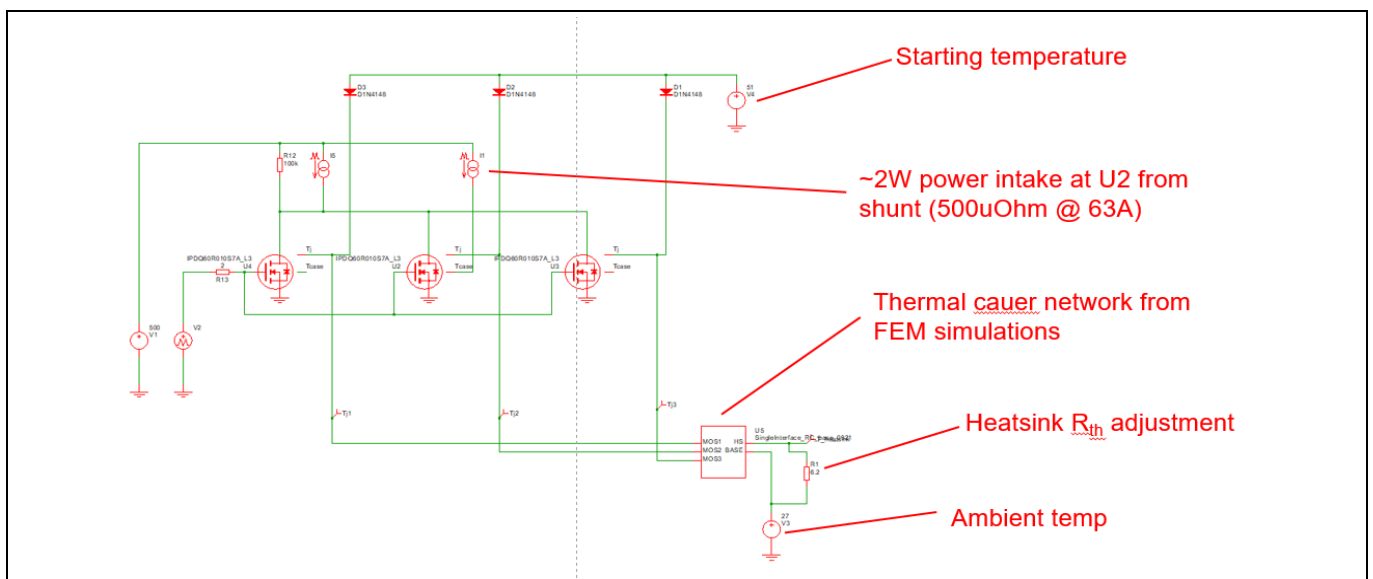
Starting temperature

D3
D1N4148

D2
D1N4148

D1
D1N4148

S1
V4

R12
100k

I6

I1

~2W power intake at U2 from shunt (500uOhm @ 63A)

IPDQ60R010S7A_L3
U4
2
R13

Tj
Tcase

IPDQ60R010S7A_L3
U2

Tj
Tcase

IPDQ60R010S7A_L3
U3

Tj
Tcase

Thermal cauer network from FEM simulations

500
V1

V2

Tj1

Tj2

Tj3

U5
SingleInterface_RC_base_0921

MOS1
MOS2
MOS3
HS
BASE

Heatsink $R_{th}$ adjustment

R1
0.2

27
V3

Ambient temp